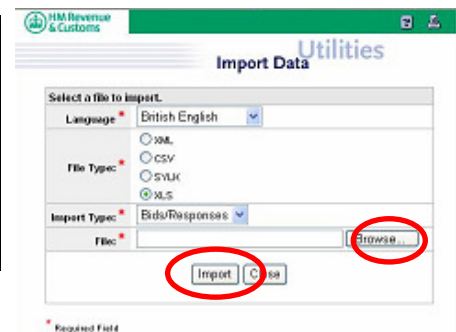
HM Revenue & Customs

Utilities

Import Data

Select a file to import.

| | |
|---|---|
| Language * | British English |
| File Type * | XML<br>CSV<br>SYLK<br>XLS |
| Import Type * | Bids/Responses |
| File * | Browse... |

Import Close

* Required Field